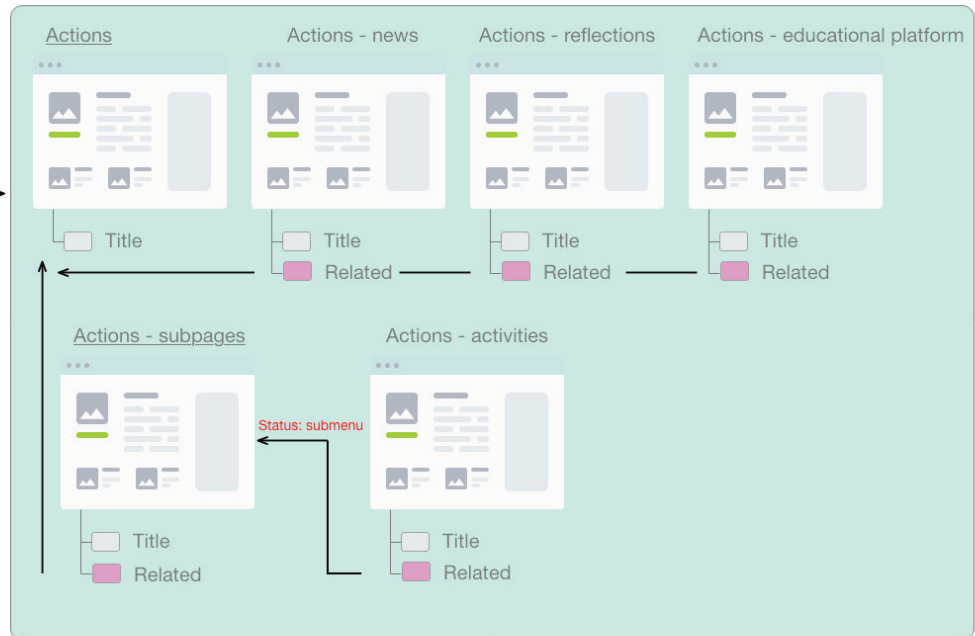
Actions

Title

Actions - news

Title

Related

Actions - reflections

Title

Related

Actions - educational platform

Title

Related

Actions - subpages

Title

Related

Status: submenu

Actions - activities

Title

Related